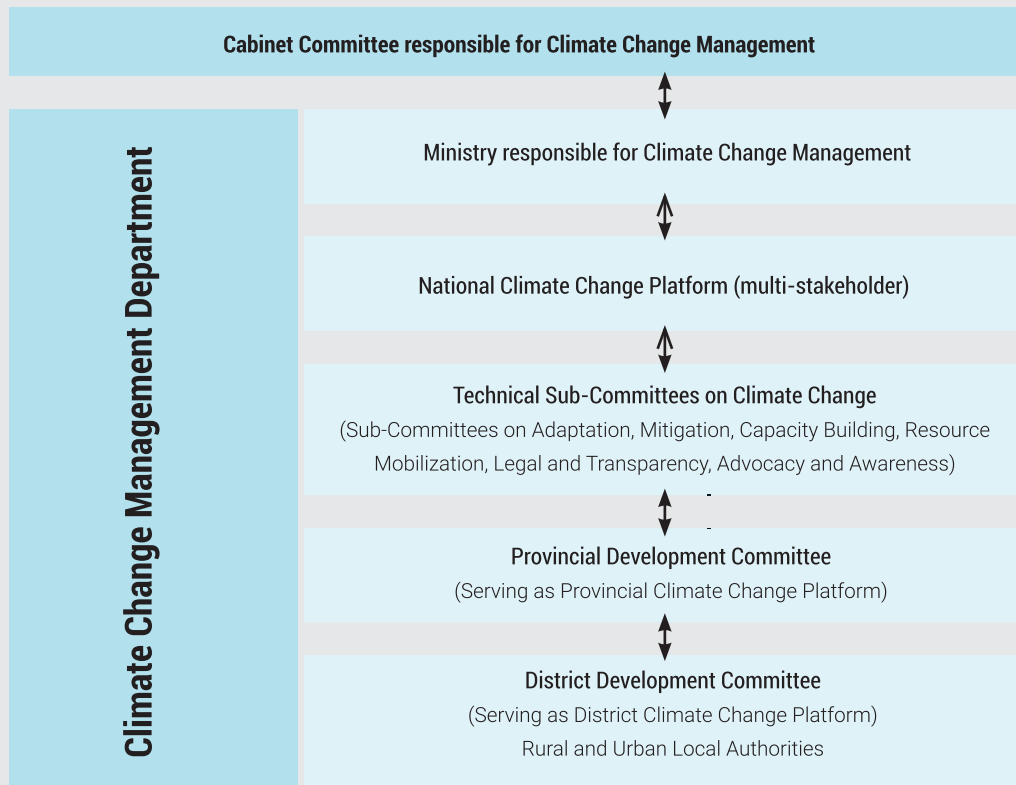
Cabinet Committee responsible for Climate Change Management

Climate Change Management Department

Ministry responsible for Climate Change Management

National Climate Change Platform (multi-stakeholder)

Technical Sub-Committees on Climate Change
(Sub-Committees on Adaptation, Mitigation, Capacity Building, Resource Mobilization, Legal and Transparency, Advocacy and Awareness)

Provincial Development Committee
(Serving as Provincial Climate Change Platform)

District Development Committee
(Serving as District Climate Change Platform)
Rural and Urban Local Authorities